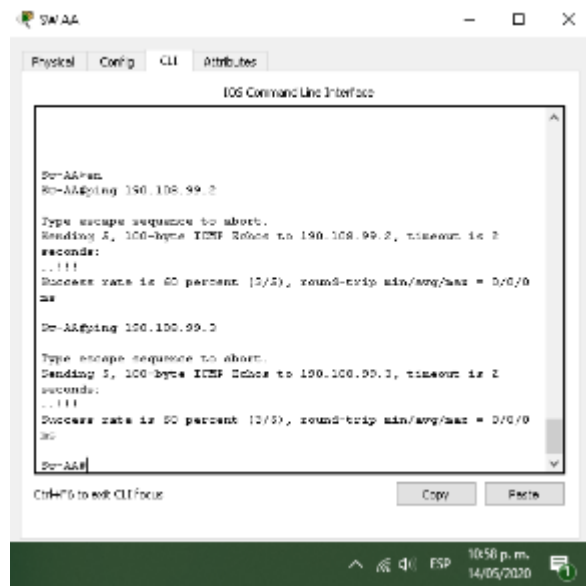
SW AA

Physical Config CLI Attributes

IOS Command Line Interface

Sw-AA>en
Sw-AA#ping 190.108.99.2

Type escape sequence to abort.
Sending 5, 100-byte ICMP Echos to 190.108.99.2, timeout is 2 seconds:
..!!!
Success rate is 60 percent (3/5), round-trip min/avg/max = 0/0/0 ms

Sw-AA#ping 190.100.99.3

Type escape sequence to abort.
Sending 5, 100-byte ICMP Echos to 190.100.99.3, timeout is 2 seconds:
..!!!
Success rate is 60 percent (3/5), round-trip min/avg/max = 0/0/0 ms

Sw-AA#

Ctrl+F6 to exit CLI focus

Copy Paste

ESP 10:58 p. m. 14/05/2020